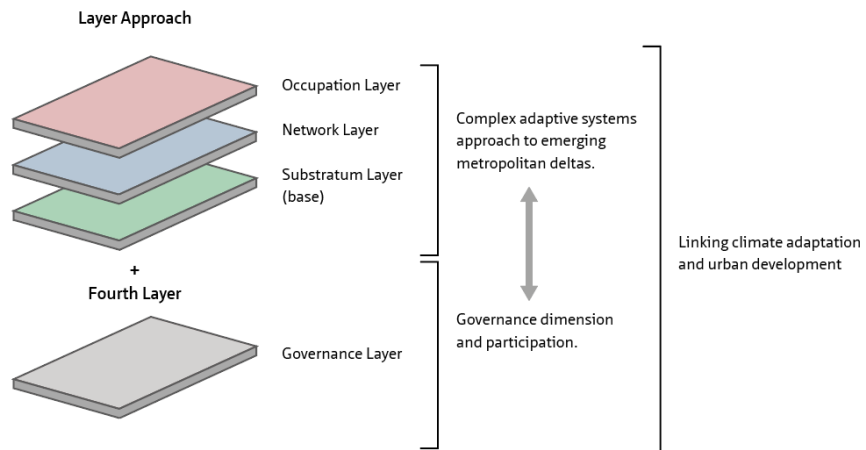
Layer Approach

Occupation Layer

Network Layer

Substratum Layer (base)

+

Fourth Layer

Governance Layer

Complex adaptive systems approach to emerging metropolitan deltas.

Governance dimension and participation.

Linking climate adaptation and urban development